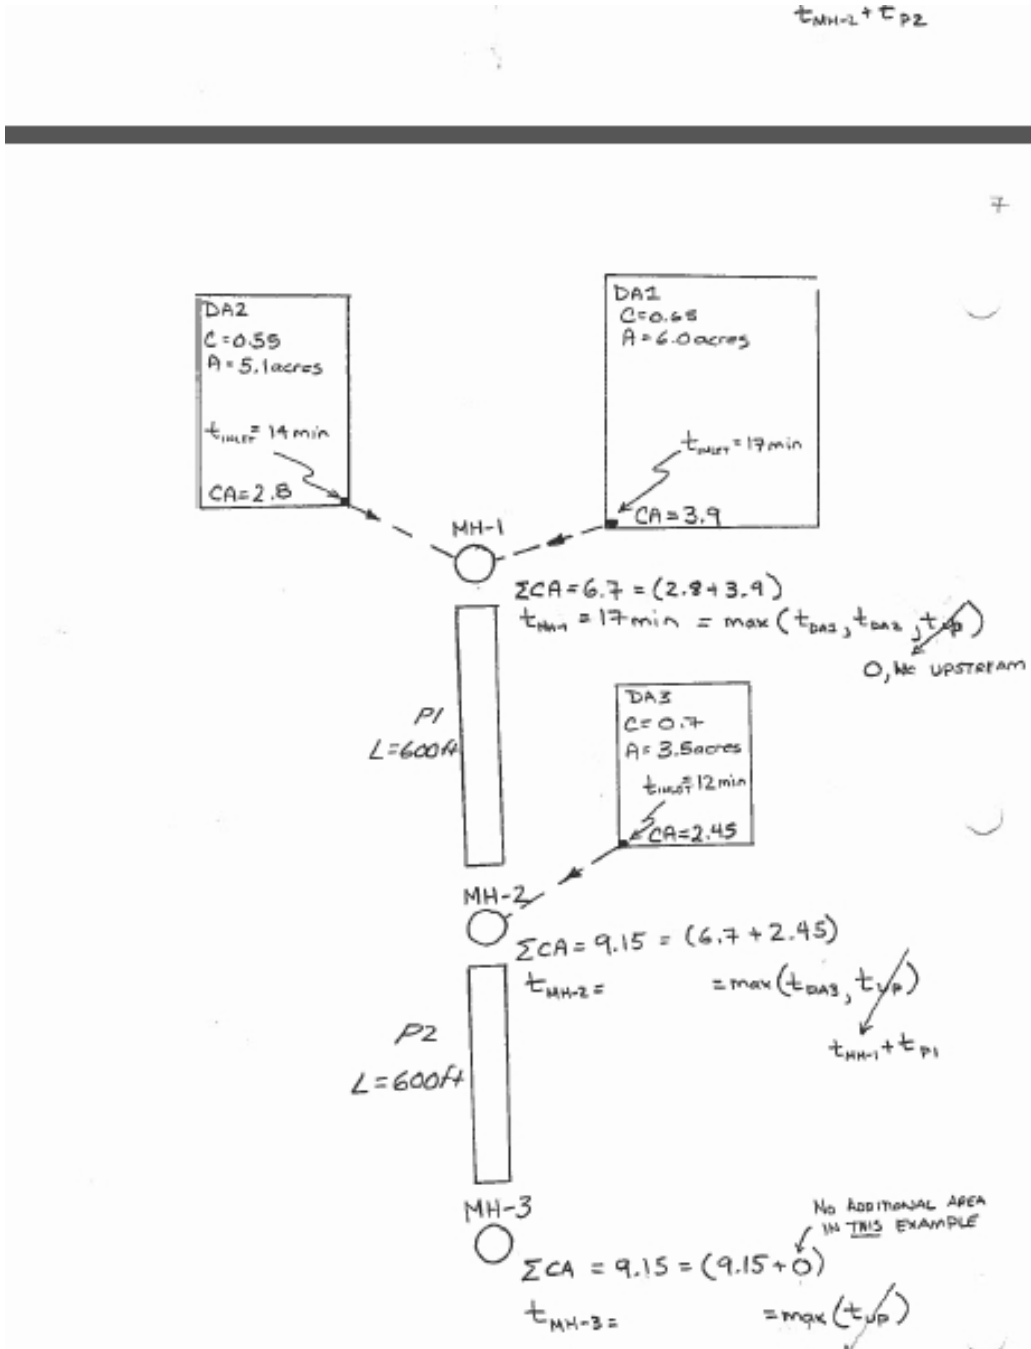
$t_{MH-2} + t_{P2}$

7

DA2
C=0.55
A=5.1acres
$t_{INLET}$= 14 min
CA=2.8

DA1
C=0.65
A=6.0acres
$t_{INLET}$=17min
CA=3.9

MH-1
$\Sigma CA = 6.7 = (2.8+3.9)$
$t_{MH-1}$ = 17min = max($t_{DA1}$, $t_{DA2}$, $t_{UP}$)
0, No UPSTREAM

P1
L=600ft

DA3
C=0.7
A=3.5acres
$t_{INLET}$=12min
CA=2.45

MH-2
$\Sigma CA = 9.15 = (6.7+2.45)$
$t_{MH-2}$= = max($t_{DA3}$, $t_{UP}$)
$t_{MH-1} + t_{P1}$

P2
L=600ft

MH-3
No ADDITIONAL AREA IN THIS EXAMPLE
$\Sigma CA = 9.15 = (9.15+0)$
$t_{MH-3}$= = max($t_{UP}$)